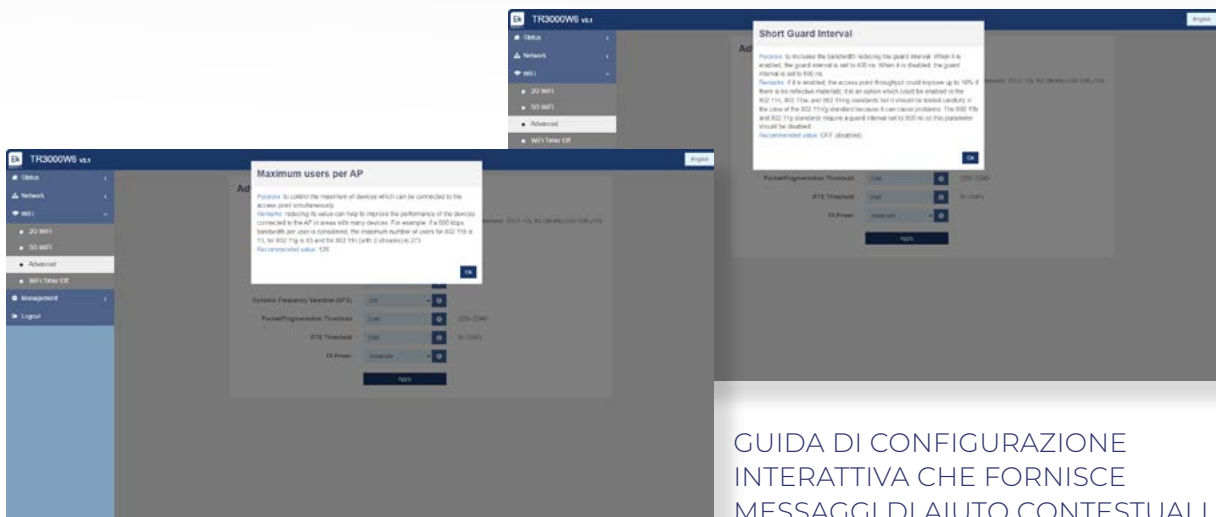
Ek TR3000W6 v2.1

English

Status
Network
WiFi
2G WiFi
5G WiFi
Advanced
WiFi Timer Off

Short Guard Interval

Purpose: to increase the bandwidth reducing the guard interval. When it is enabled, the guard interval is set to 400 ns. When it is disabled, the guard interval is set to 800 ns.
Remarks: if it is enabled, the access point throughput could improve up to 10% if there is no reflective materials; it is an option which could be enabled in the 802.11n, 802.11ac and 802.11ax standards but it should be tested carefully in the case of the 802.11n/g standard because it can cause problems. The 802.11b and 802.11g standards require a guard interval set to 800 ns so this parameter should be disabled.
Recommended value: OFF (disabled).

Ok

Packet Fragmentation Threshold
RTS Threshold
TX Power
Apply

Ek TR3000W6 v2.1

English

Status
Network
WiFi
2G WiFi
5G WiFi
Advanced
WiFi Timer Off
Management
Logout

Maximum users per AP

Purpose: to control the maximum of devices which can be connected to the access point simultaneously.
Remarks: reducing its value can help to improve the performance of the devices connected to the AP in areas with many devices. For example, if a 500 kbps bandwidth per user is considered, the maximum number of users for 802.11b is 13, for 802.11g is 43 and for 802.11n (with 2 streams) is 273.
Recommended value: 128.

Ok

Dynamic Frequency Selection (DFS)
Packet Fragmentation Threshold
RTS Threshold
TX Power
Apply

GUIDA DI CONFIGURAZIONE INTERATTIVA CHE FORNISCE MESSAGGI DI AIUTO CONTESTUALI